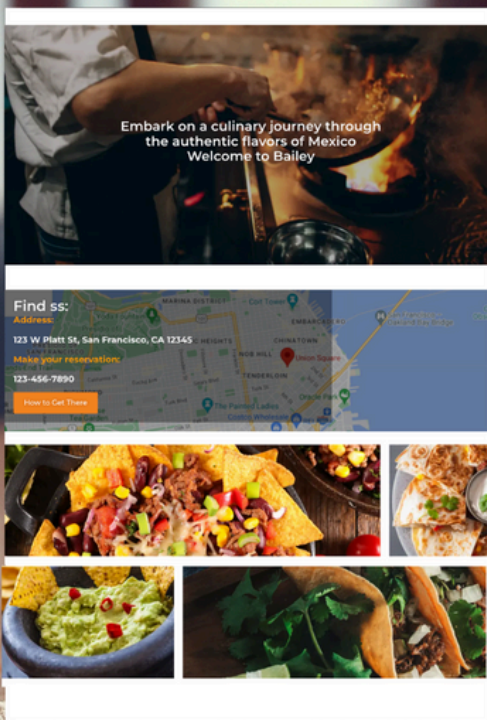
Embark on a culinary journey through the authentic flavors of Mexico
Welcome to Bailey

Find ss:
Address:
123 W Platt St, San Francisco, CA 12345
Make your reservation:
123-456-7890
How to Get There

MARINA DISTRICT
EMBARCADERO
CHINATOWN
NOB HILL
Union Square
TENDERLOIN
The Painted Ladies